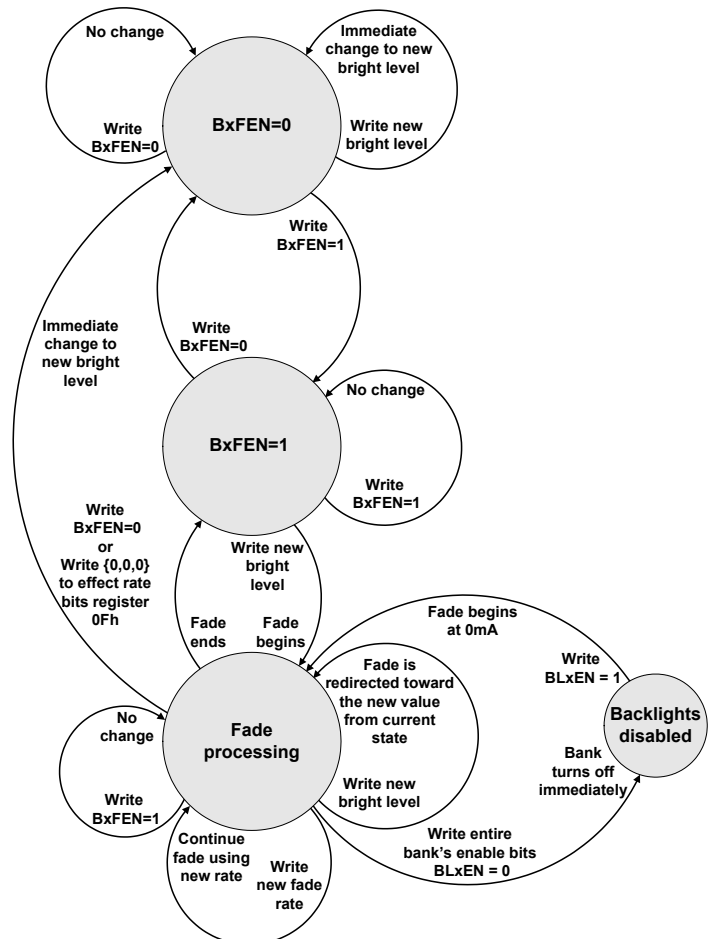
No change

Write BxFEN=0

BxFEN=0

Immediate change to new bright level

Write new bright level

Write BxFEN=1

Write BxFEN=0

Immediate change to new bright level

No change

BxFEN=1

Write BxFEN=1

Write BxFEN=0 or Write {0,0,0} to effect rate bits register 0Fh

Write new bright level

Fade ends

Fade begins

Fade begins at 0mA

Write BLxEN = 1

Fade is redirected toward the new value from current state

Backlights disabled

No change

Write BxFEN=1

Fade processing

Bank turns off immediately

Write new bright level

Continue fade using new rate

Write new fade rate

Write entire bank's enable bits BLxEN = 0